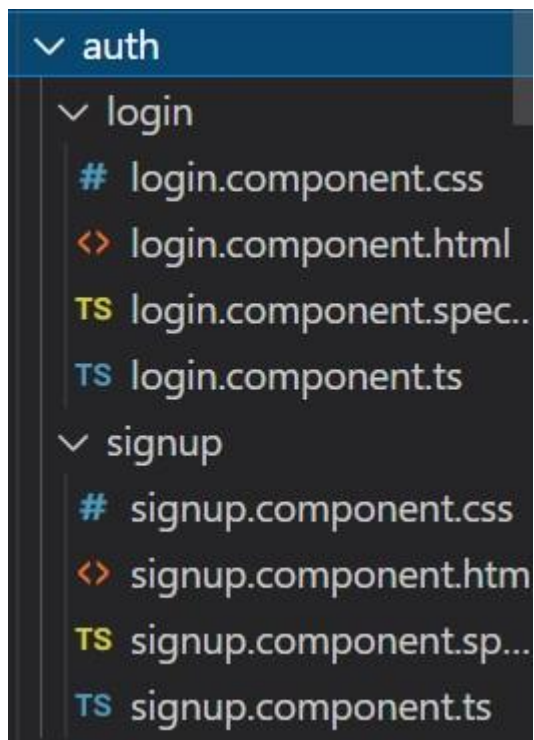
auth
login
# login.component.css
<> login.component.html
TS login.component.spec...
TS login.component.ts
signup
# signup.component.css
<> signup.component.htm
TS signup.component.sp...
TS signup.component.ts